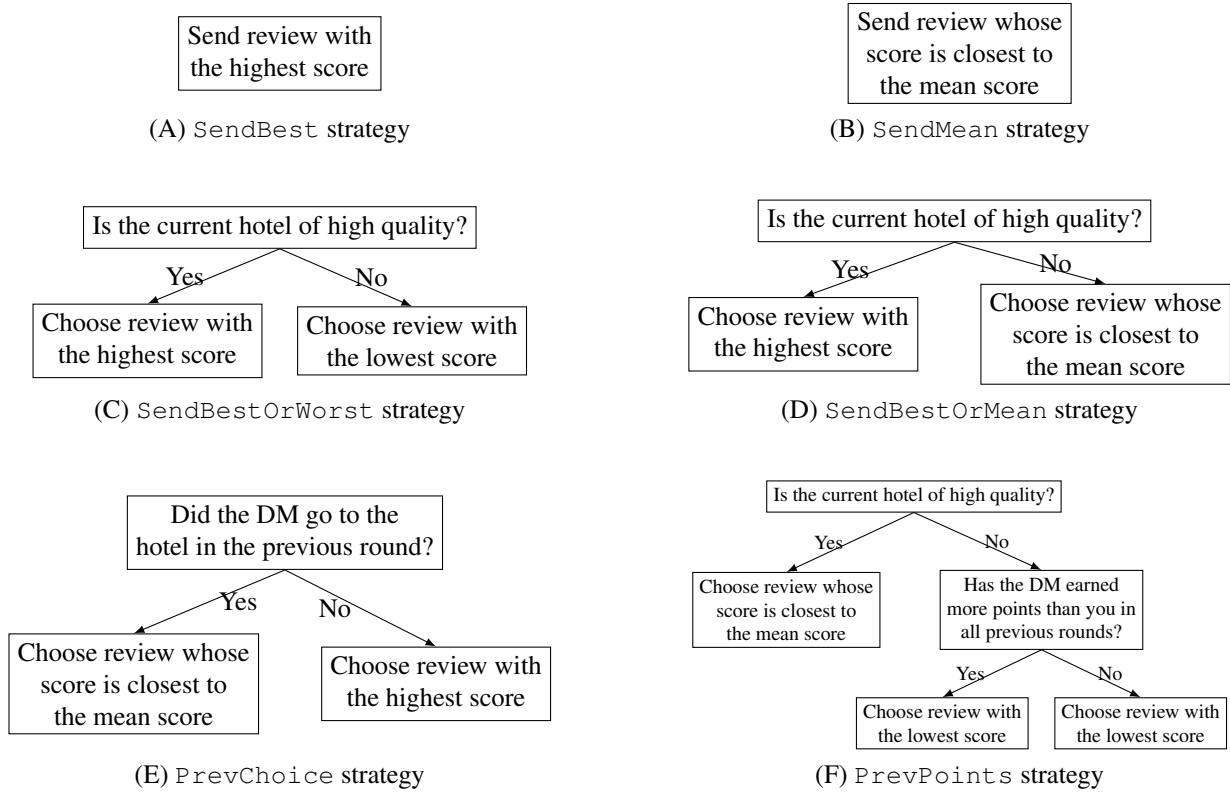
Send review with the highest score

(A) SendBest strategy

Send review whose score is closest to the mean score

(B) SendMean strategy

Is the current hotel of high quality?

Yes

No

Choose review with the highest score

Choose review with the lowest score

(C) SendBestOrWorst strategy

Is the current hotel of high quality?

Yes

No

Choose review with the highest score

Choose review whose score is closest to the mean score

(D) SendBestOrMean strategy

Did the DM go to the hotel in the previous round?

Yes

No

Choose review whose score is closest to the mean score

Choose review with the highest score

(E) PrevChoice strategy

Is the current hotel of high quality?

Yes

No

Choose review whose score is closest to the mean score

Has the DM earned more points than you in all previous rounds?

Yes

No

Choose review with the lowest score

Choose review with the lowest score

(F) PrevPoints strategy